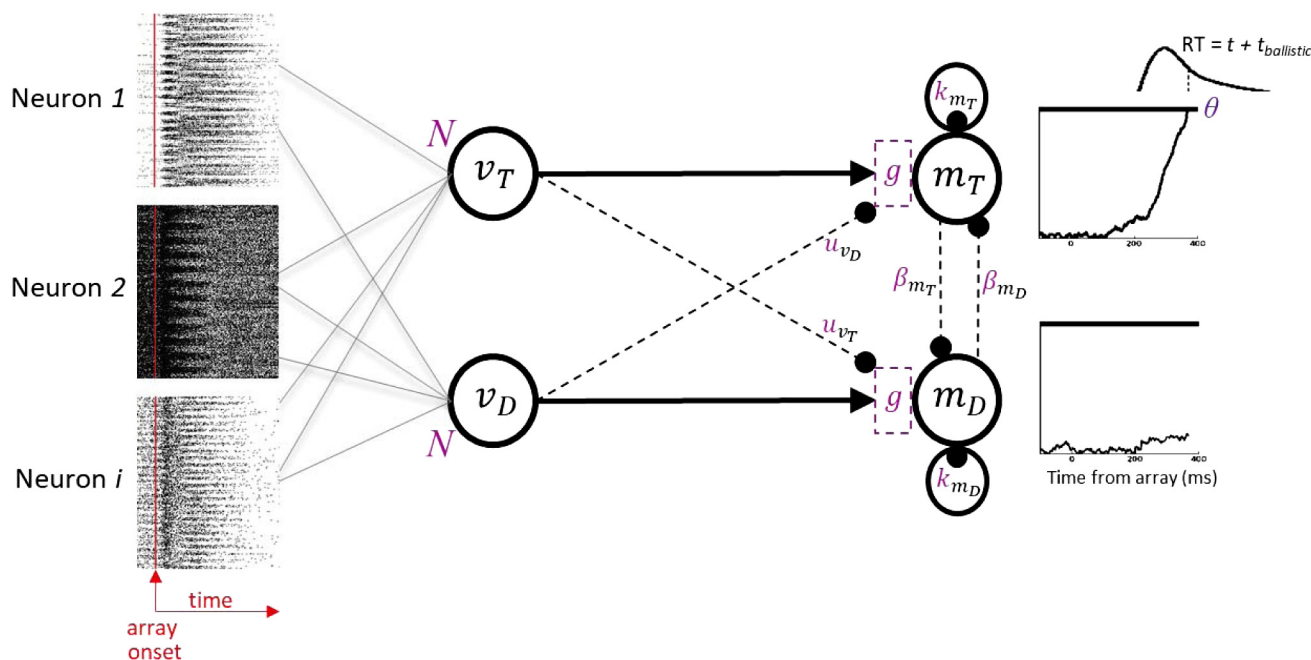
Neuron $1$

Neuron $2$

Neuron $i$

time

array onset

$N$

$v_T$

$N$

$v_D$

$g$

$g$

$u_{v_D}$

$u_{v_T}$

$k_{m_T}$

$m_T$

$\beta_{m_T}$

$\beta_{m_D}$

$m_D$

$k_{m_D}$

RT = $t$ + $t_{ballistic}$

$\theta$

0

200

400

0

200

400

Time from array (ms)